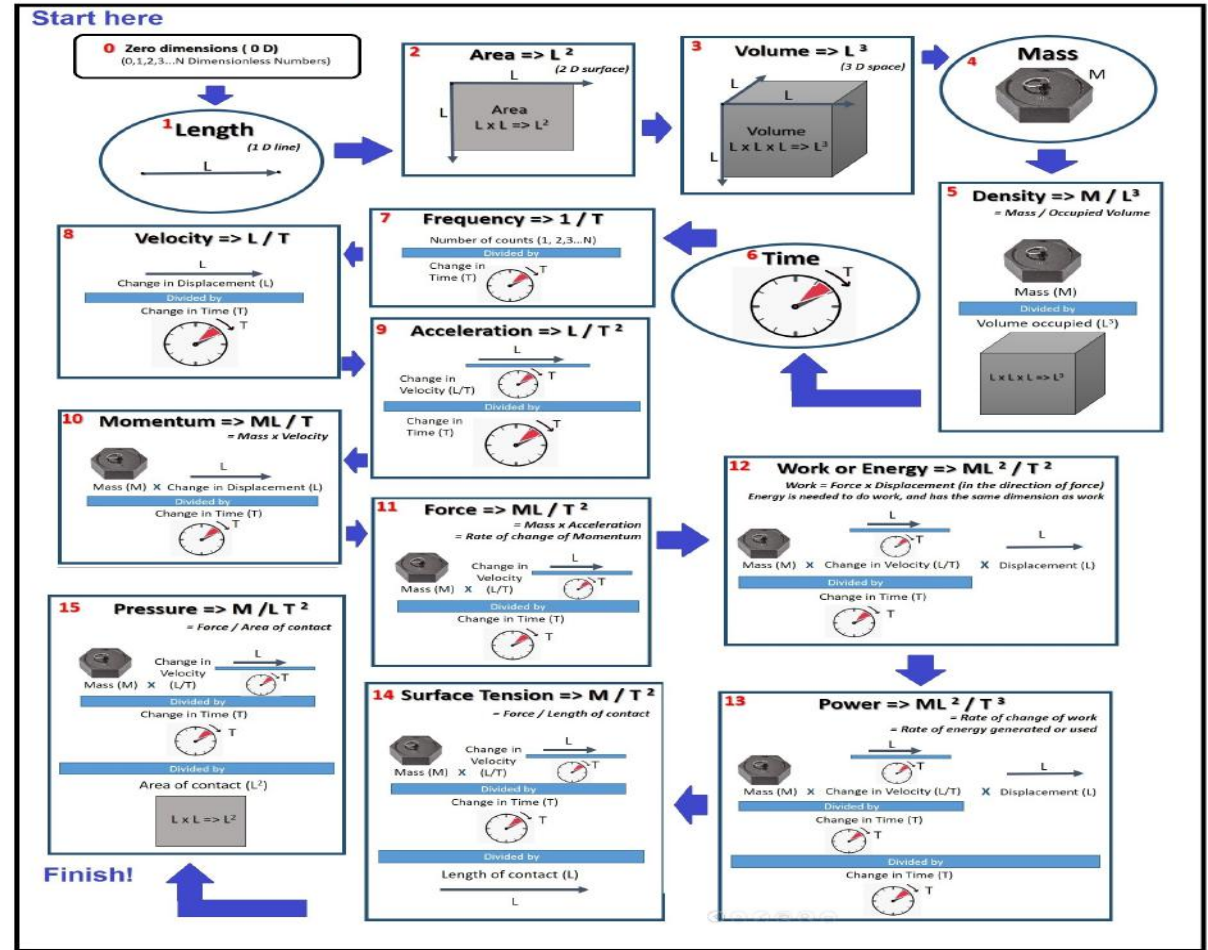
Start here

0 Zero dimensions ( 0 D)
(0,1,2,3...N Dimensionless Numbers)

1 Length
(1 D line)
L

2 Area => L $^2$
(2 D surface)
L
L
Area
L x L => L$^2$

3 Volume => L $^3$
(3 D space)
L
L
L
Volume
L x L x L => L$^3$

4 Mass
M

5 Density => M / L$^3$
= Mass / Occupied Volume
Mass (M)
Divided by
Volume occupied (L$^3$)
L x L x L => L$^3$

6 Time
T

7 Frequency => 1 / T
Number of counts (1, 2,3...N)
Divided by
Change in Time (T)
T

8 Velocity => L / T
L
Change in Displacement (L)
Divided by
Change in Time (T)
T

9 Acceleration => L / T $^2$
L
Change in Velocity (L/T)
T
Divided by
Change in Time (T)
T

10 Momentum => ML / T
= Mass x Velocity
L
Mass (M) x Change in Displacement (L)
Divided by
Change in Time (T)
T

11 Force => ML / T $^2$
= Mass x Acceleration
= Rate of change of Momentum
Change in Velocity
L
T
Mass (M) x (L/T)
Divided by
Change in Time (T)
T

12 Work or Energy => ML $^2$ / T $^2$
Work = Force x Displacement (in the direction of force)
Energy is needed to do work, and has the same dimension as work
L
T
L
Mass (M) x Change in Velocity (L/T) x Displacement (L)
Divided by
Change in Time (T)
T

13 Power => ML $^2$ / T $^3$
= Rate of change of work
= Rate of energy generated or used
L
T
L
Mass (M) x Change in Velocity (L/T) x Displacement (L)
Divided by
Change in Time (T)
T
Divided by
Change in Time (T)
T

14 Surface Tension => M / T $^2$
= Force / Length of contact
Change in Velocity
L
T
Mass (M) x (L/T)
Divided by
Change in Time (T)
T
Divided by
Length of contact (L)
L

15 Pressure => M /L T $^2$
= Force / Area of contact
Change in Velocity
L
T
Mass (M) x (L/T)
Divided by
Change in Time (T)
T
Divided by
Area of contact (L$^2$)
L x L => L$^2$

Finish!